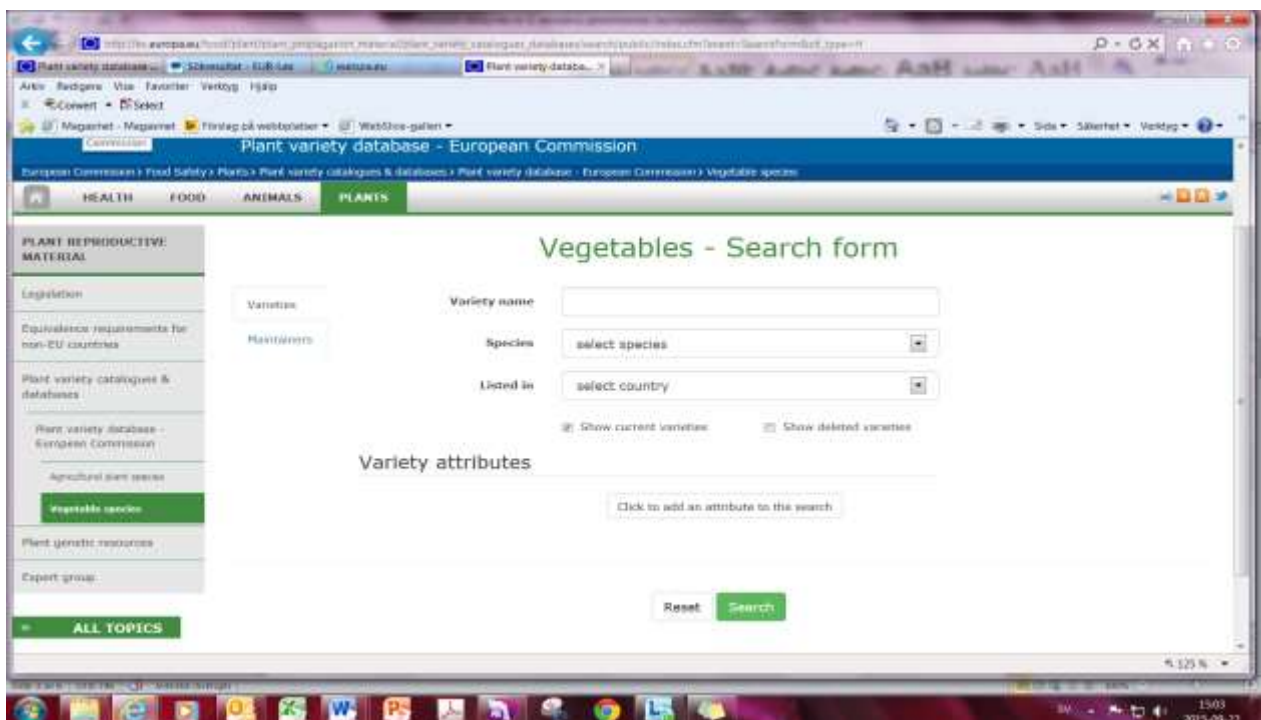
Plant variety database - European Commission

European Commission > Food Safety > Plants > Plant variety catalogues & databases > Plant variety database - European Commission > Vegetable species

HEALTH FOOD ANIMALS PLANTS

PLANT REPRODUCTIVE MATERIAL

Legislation

Equivalence requirements for non-EU countries

Plant variety catalogues & databases

Plant variety database - European Commission

Agricultural plant species

Vegetable species

Plant genetic resources

Expert group

ALL TOPICS

Vegetables - Search form

Varieties

Maintainers

Variety name

Species select species

Listed in select country

Show current varieties Show deleted varieties

Variety attributes

Click to add an attribute to the search

Reset Search

Arkiv Redigera Visa Favoriter Verktyg Hjälp

Convert Select

Megamet - Megamet Förslag på webbplatser WebSlice-galleri

Sida Säkerhet Verktyg

125 %

15:03